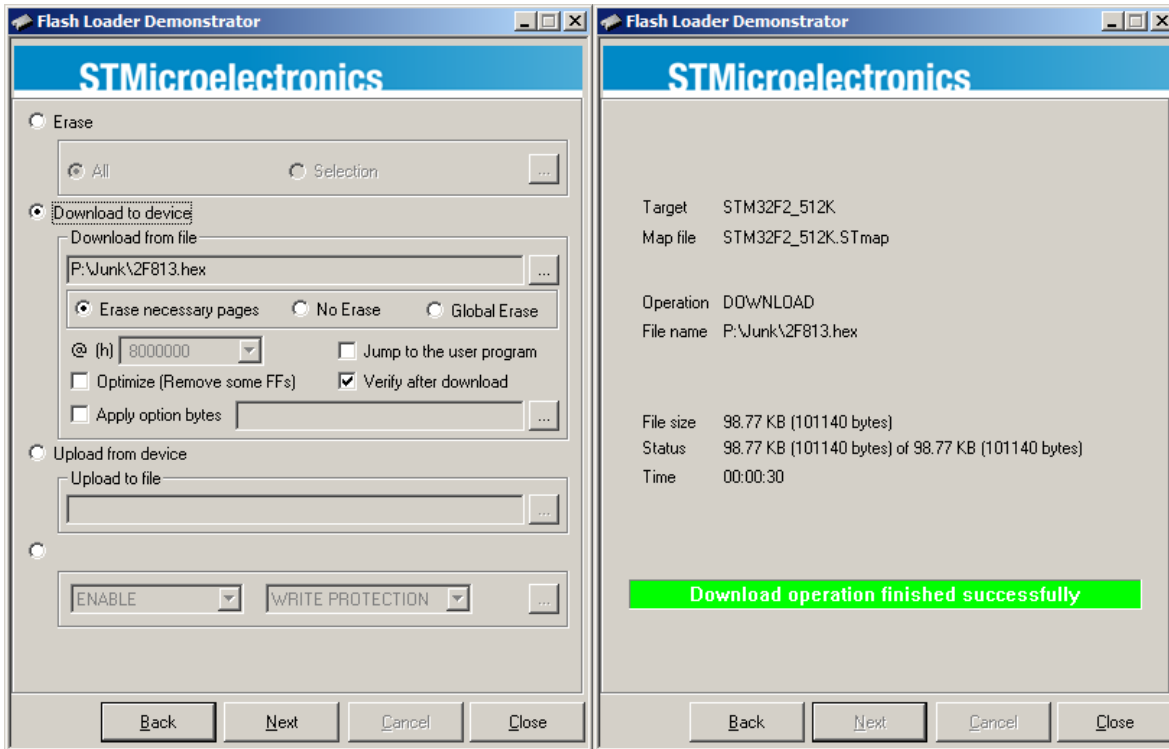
Flash Loader Demonstrator

STMicroelectronics

Erase

All

Selection

...

Download to device

Download from file

P:\Junk\2F813.hex

...

Erase necessary pages

No Erase

Global Erase

@ (h) 8000000

Jump to the user program

Optimize (Remove some FFs)

Verify after download

Apply option bytes

...

Upload from device

Upload to file

...

ENABLE

WRITE PROTECTION

...

Back

Next

Cancel

Close

Flash Loader Demonstrator

STMicroelectronics

Target STM32F2_512K
Map file STM32F2_512K.STmap

Operation DOWNLOAD
File name P:\Junk\2F813.hex

File size 98.77 KB (101140 bytes)
Status 98.77 KB (101140 bytes) of 98.77 KB (101140 bytes)
Time 00:00:30

Download operation finished successfully

Back

Next

Cancel

Close